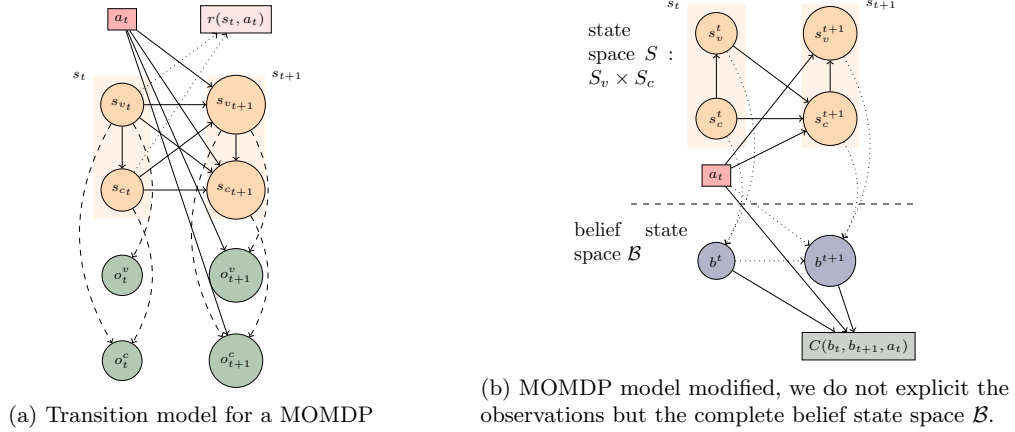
$a_t$

$r(s_t, a_t)$

$s_t$

$s_{t+1}$

$s_{v_t}$

$s_{v_{t+1}}$

$s_{c_t}$

$s_{c_{t+1}}$

$o_t^v$

$o_{t+1}^v$

$o_t^c$

$o_{t+1}^c$

(a) Transition model for a MOMDP

state space $S$ : $S_v \times S_c$

$s_t$

$s_{t+1}$

$s_v^t$

$s_v^{t+1}$

$s_c^t$

$s_c^{t+1}$

$a_t$

belief state space $\mathcal{B}$

$b^t$

$b^{t+1}$

$C(b_t, b_{t+1}, a_t)$

(b) MOMDP model modified, we do not explicit the observations but the complete belief state space $\mathcal{B}$.